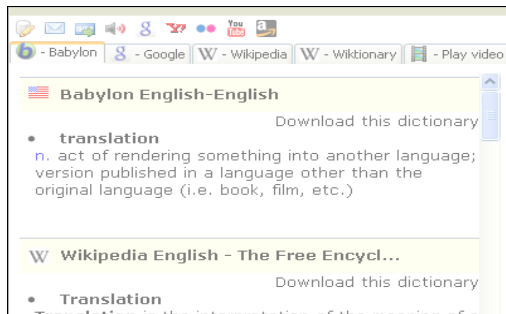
- Babylon | - Google | - Wikipedia | - Wiktionary | - Play video

Babylon English-English

Download this dictionary

• translation

n. act of rendering something into another language; version published in a language other than the original language (i.e. book, film, etc.)

Wikipedia English - The Free Encycl...

Download this dictionary

• Translation

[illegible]